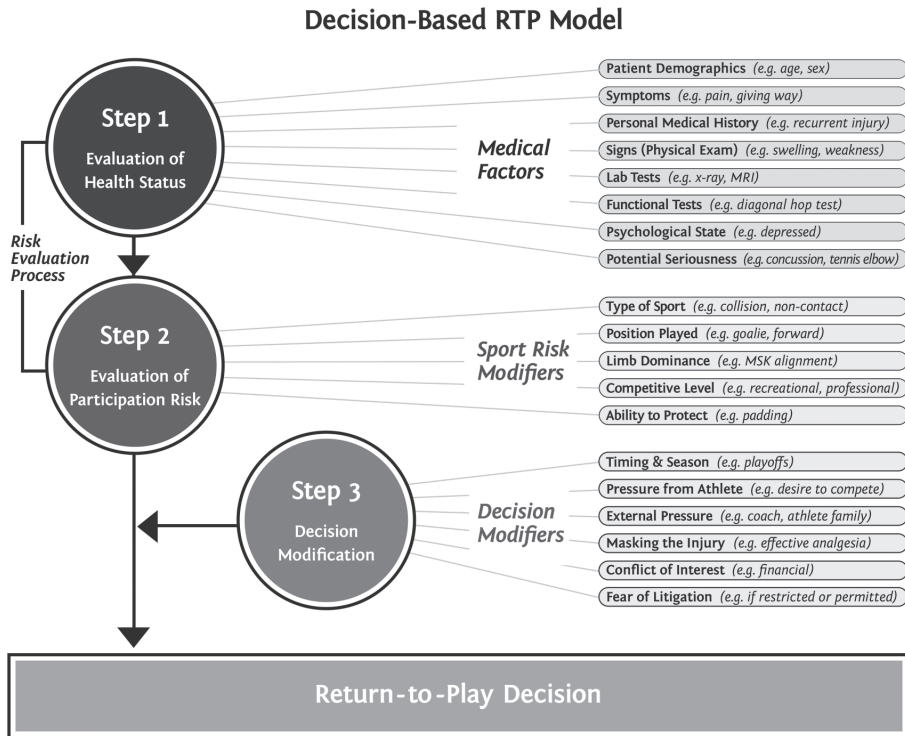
Decision-Based RTP Model

Step 1
Evaluation of Health Status

Risk Evaluation Process

Medical Factors

Patient Demographics (e.g. age, sex)
Symptoms (e.g. pain, giving way)
Personal Medical History (e.g. recurrent injury)
Signs (Physical Exam) (e.g. swelling, weakness)
Lab Tests (e.g. x-ray, MRI)
Functional Tests (e.g. diagonal hop test)
Psychological State (e.g. depressed)
Potential Seriousness (e.g. concussion, tennis elbow)

Step 2
Evaluation of Participation Risk

Sport Risk Modifiers

Type of Sport (e.g. collision, non-contact)
Position Played (e.g. goalie, forward)
Limb Dominance (e.g. MSK alignment)
Competitive Level (e.g. recreational, professional)
Ability to Protect (e.g. padding)

Step 3
Decision Modification

Decision Modifiers

Timing & Season (e.g. playoffs)
Pressure from Athlete (e.g. desire to compete)
External Pressure (e.g. coach, athlete family)
Masking the Injury (e.g. effective analgesia)
Conflict of Interest (e.g. financial)
Fear of Litigation (e.g. if restricted or permitted)

Return-to-Play Decision